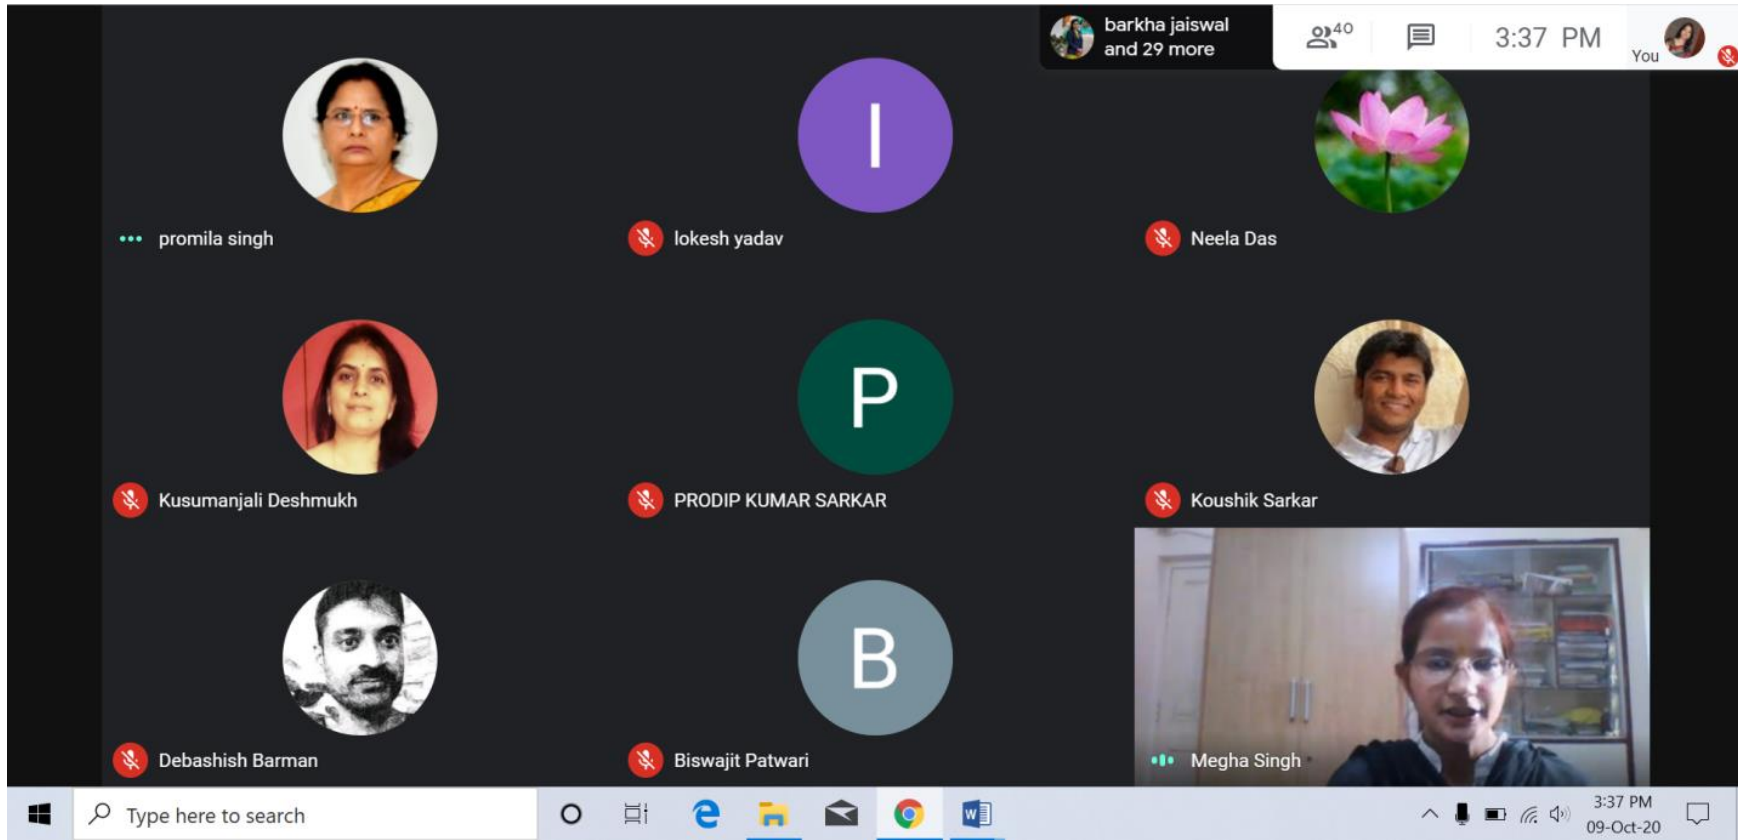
barkha jaiswal and 29 more

40

3:37 PM

You

I

P

B

promila singh

lokesh yadav

Neela Das

Kusumanjali Deshmukh

PRODIP KUMAR SARKAR

Koushik Sarkar

Debashish Barman

Biswajit Patwari

Megha Singh

Type here to search

3:37 PM
09-Oct-20